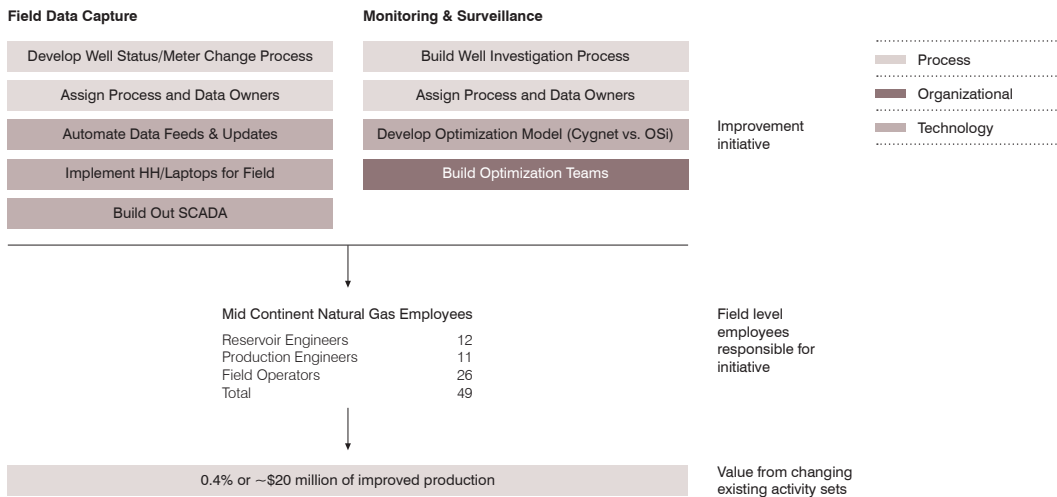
Field Data Capture

Develop Well Status/Meter Change Process

Assign Process and Data Owners

Automate Data Feeds & Updates

Implement HH/Laptops for Field

Build Out SCADA

Monitoring & Surveillance

Build Well Investigation Process

Assign Process and Data Owners

Develop Optimization Model (Cygnet vs. OSi)

Build Optimization Teams

Improvement initiative

Process

Organizational

Technology

Mid Continent Natural Gas Employees

| | |
|---|---|
| Reservoir Engineers | 12 |
| Production Engineers | 11 |
| Field Operators | 26 |
| Total | 49 |

Field level employees responsible for initiative

0.4% or ~$20 million of improved production

Value from changing existing activity sets